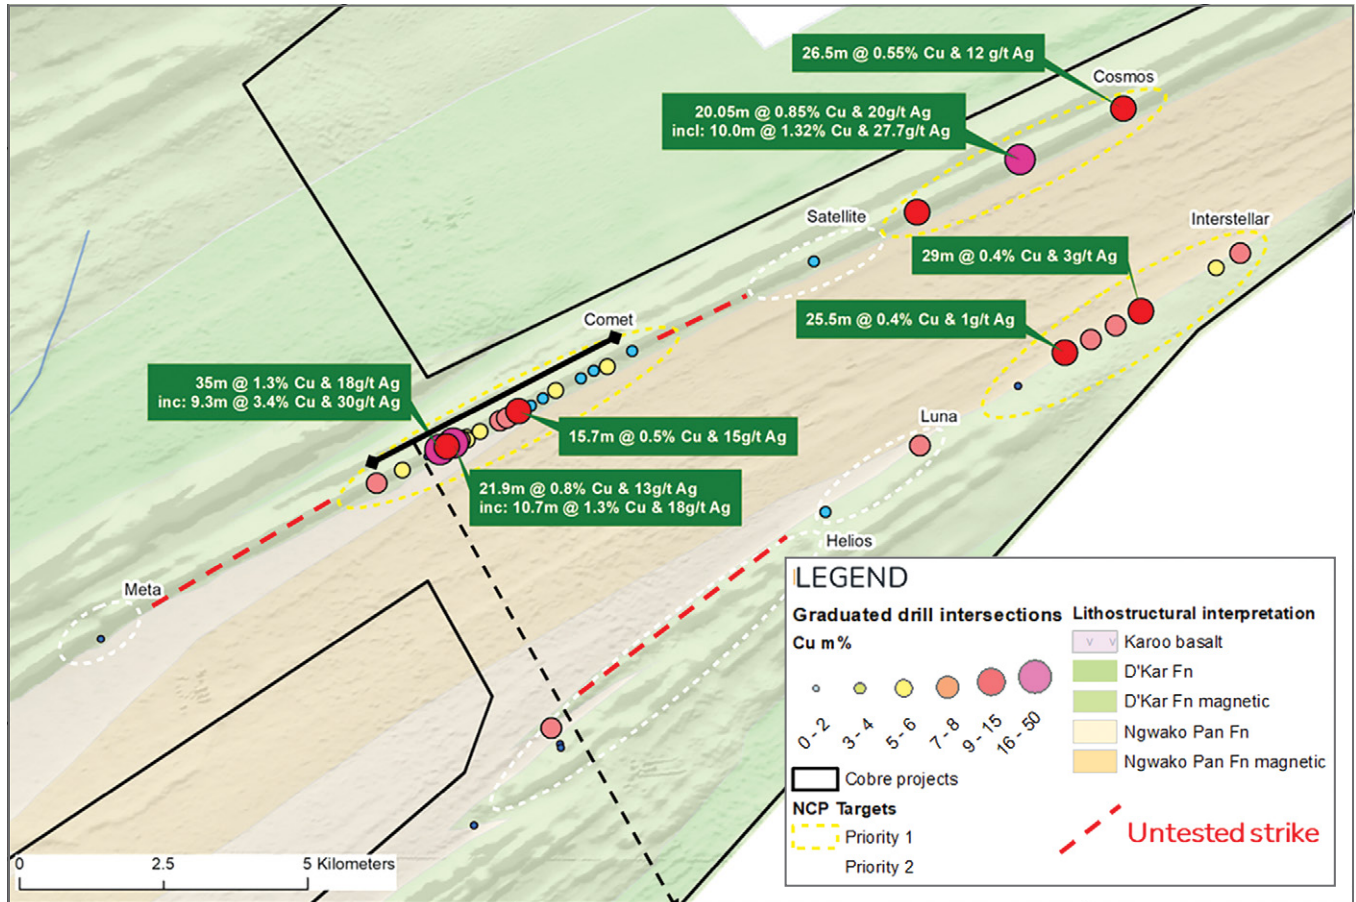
26.5m @ 0.55% Cu & 12 g/t Ag

Cosmos

20.05m @ 0.85% Cu & 20g/t Ag
incl: 10.0m @ 1.32% Cu & 27.7g/t Ag

Satellite

Interstellar

29m @ 0.4% Cu & 3g/t Ag

25.5m @ 0.4% Cu & 1g/t Ag

Comet

35m @ 1.3% Cu & 18g/t Ag
inc: 9.3m @ 3.4% Cu & 30g/t Ag

15.7m @ 0.5% Cu & 15g/t Ag

Luna

21.9m @ 0.8% Cu & 13g/t Ag
inc: 10.7m @ 1.3% Cu & 18g/t Ag

Helios

Meta

0 2.5 5 Kilometers

LEGEND

Graduated drill intersections
Cu m%
0 - 2
3 - 4
5 - 6
7 - 8
9 - 15
16 - 50

Cobre projects

NCP Targets
Priority 1
Priority 2

Lithostructural interpretation
Karoo basalt
D'Kar Fn
D'Kar Fn magnetic
Ngwako Pan Fn
Ngwako Pan Fn magnetic

Untested strike